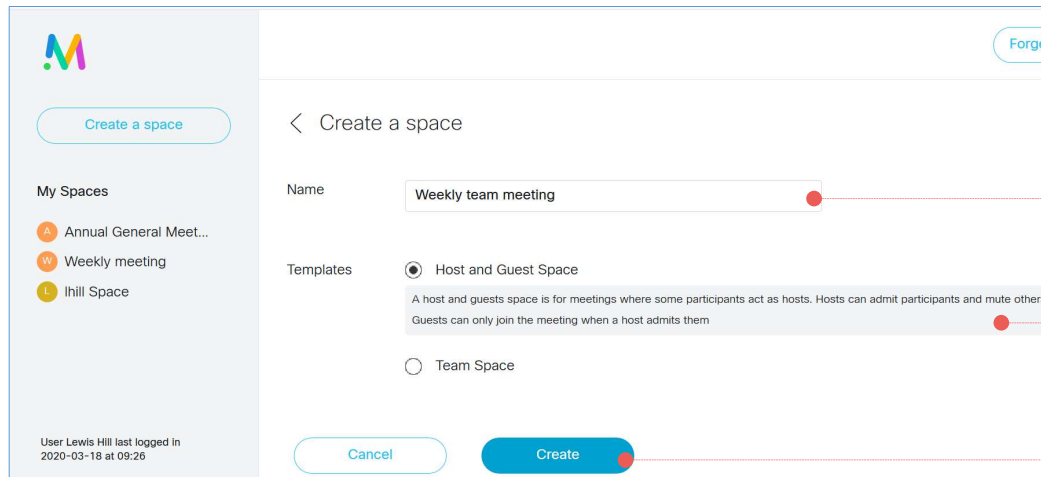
Forg

Create a space

My Spaces

A Annual General Meet...

W Weekly meeting

L lhill Space

User Lewis Hill last logged in 2020-03-18 at 09:26

Create a space

Name

Weekly team meeting

Templates

Host and Guest Space

A host and guests space is for meetings where some participants act as hosts. Hosts can admit participants and mute other

Guests can only join the meeting when a host admits them

Team Space

Cancel

Create